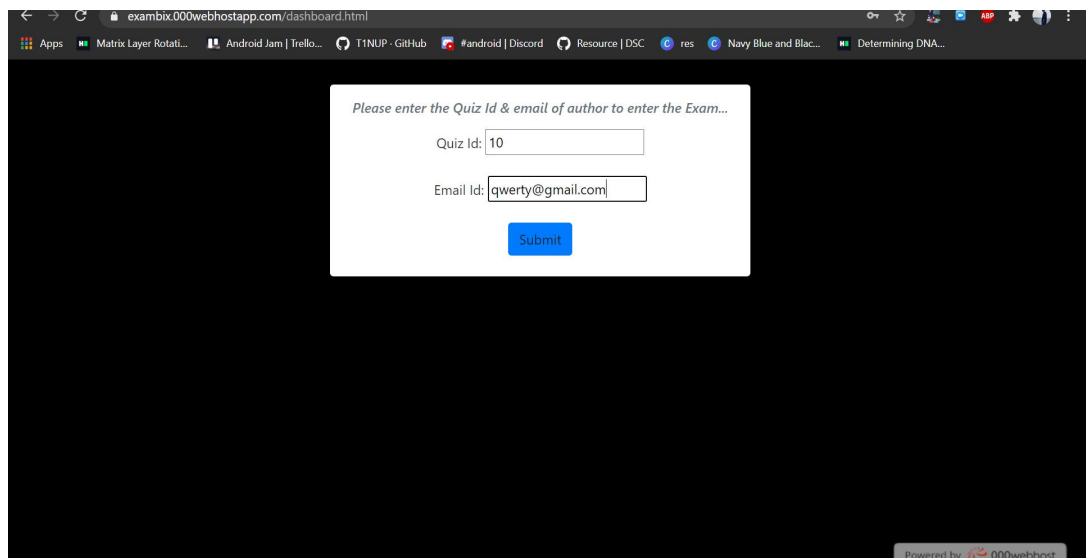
exambix.000webhostapp.com/dashboard.html

Apps Matrix Layer Rotati... Android Jam | Trello... T1NUP · GitHub #android | Discord Resource | DSC res Navy Blue and Blac... Determining DNA...

Please enter the Quiz Id & email of author to enter the Exam...

Quiz Id: 10

Email Id: qwerty@gmail.com

Submit

Powered by 000webhost